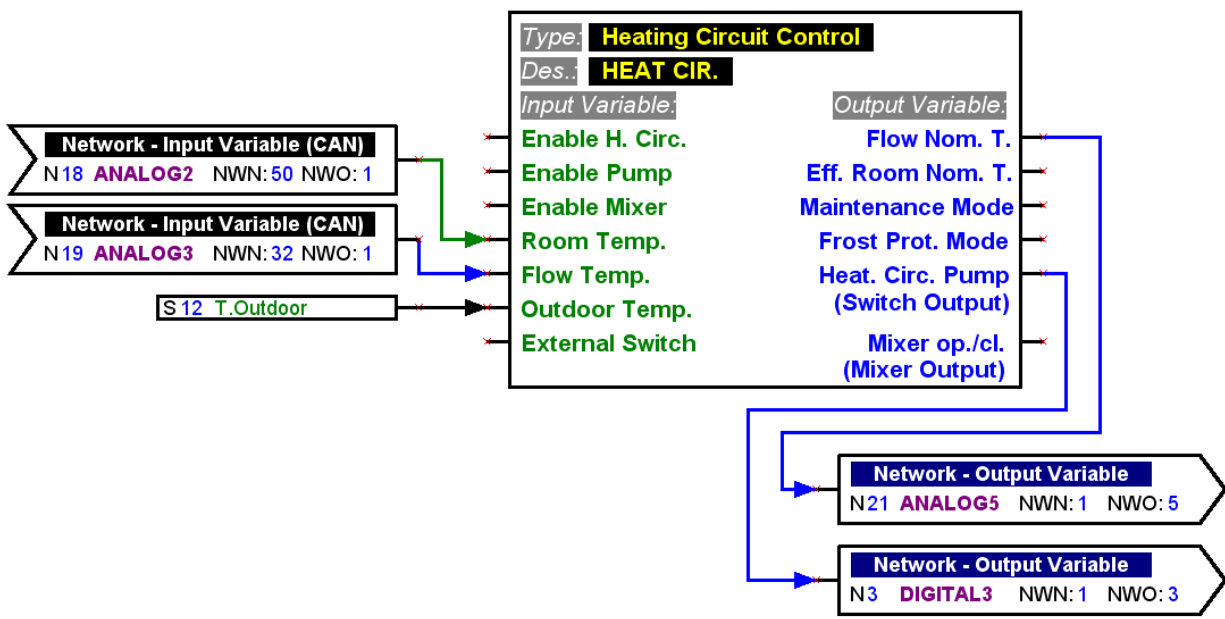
Type: Heating Circuit Control
Des.: HEAT CIR.
Input Variable:
Output Variable:

Network - Input Variable (CAN)
N 18 ANALOG2 NWN: 50 NWO: 1

Network - Input Variable (CAN)
N 19 ANALOG3 NWN: 32 NWO: 1

S 12 T.Outdoor

Enable H. Circ.
Enable Pump
Enable Mixer
Room Temp.
Flow Temp.
Outdoor Temp.
External Switch

Flow Nom. T.
Eff. Room Nom. T.
Maintenance Mode
Frost Prot. Mode
Heat. Circ. Pump (Switch Output)
Mixer op./cl. (Mixer Output)

Network - Output Variable
N 21 ANALOG5 NWN: 1 NWO: 5

Network - Output Variable
N 3 DIGITAL3 NWN: 1 NWO: 3